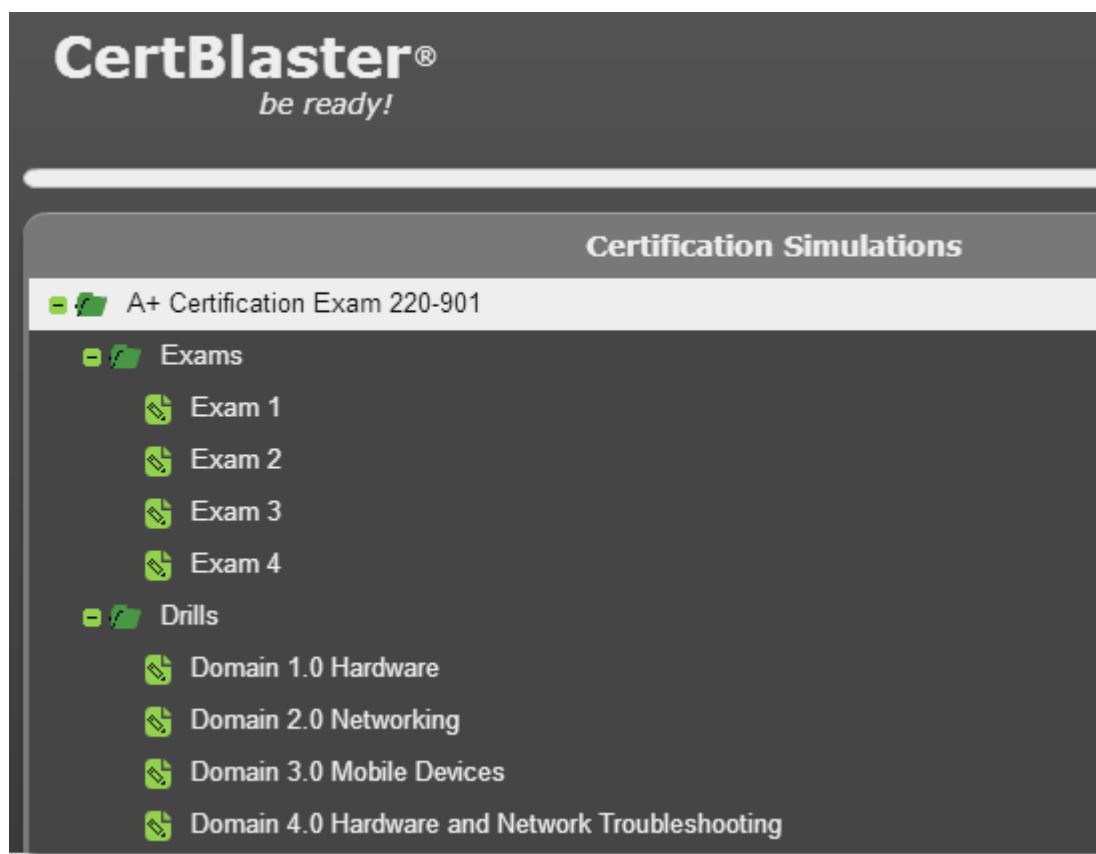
CertBlaster®
be ready!

Certification Simulations

A+ Certification Exam 220-901

Exams

Exam 1

Exam 2

Exam 3

Exam 4

Drills

Domain 1.0 Hardware

Domain 2.0 Networking

Domain 3.0 Mobile Devices

Domain 4.0 Hardware and Network Troubleshooting